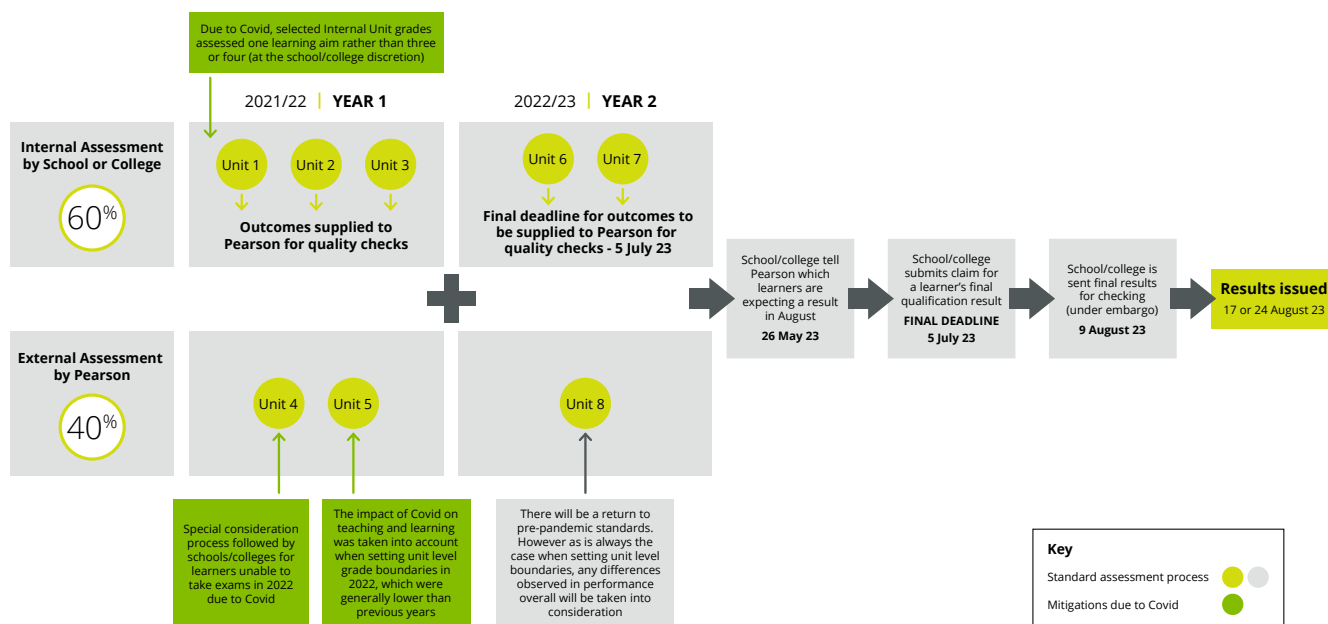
Due to Covid, selected Internal Unit grades assessed one learning aim rather than three or four (at the school/college discretion)

2021/22 | YEAR 1

2022/23 | YEAR 2

Internal Assessment by School or College

60%

Unit 1

Unit 2

Unit 3

Outcomes supplied to Pearson for quality checks

Unit 6

Unit 7

Final deadline for outcomes to be supplied to Pearson for quality checks - 5 July 23

School/college tell Pearson which learners are expecting a result in August

26 May 23

School/college submits claim for a learner's final qualification result

FINAL DEADLINE

5 July 23

School/college is sent final results for checking (under embargo)

9 August 23

Results issued

17 or 24 August 23

External Assessment by Pearson

40%

Unit 4

Unit 5

Unit 8

Special consideration process followed by schools/colleges for learners unable to take exams in 2022 due to Covid

The impact of Covid on teaching and learning was taken into account when setting unit level grade boundaries in 2022, which were generally lower than previous years

There will be a return to pre-pandemic standards. However as is always the case when setting unit level boundaries, any differences observed in performance overall will be taken into consideration

Key

Standard assessment process

Mitigations due to Covid